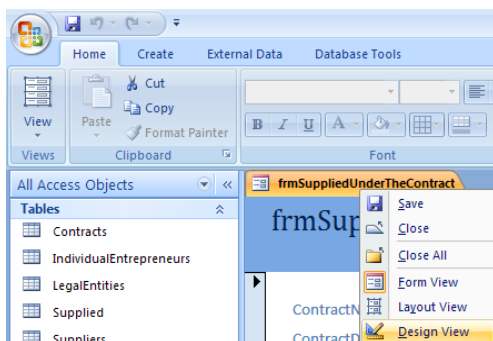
Home Create External Data Database Tools

View Paste Cut Copy Format Painter

Views Clipboard Font

B I U A

All Access Objects «

Tables

Contracts

IndividualEntrepreneurs

LegalEntities

Supplied

Suppliers

frmSuppliedUnderTheContract

frmSup

ContractN

ContractD

Save

Close

Close All

Form View

Layout View

Design View